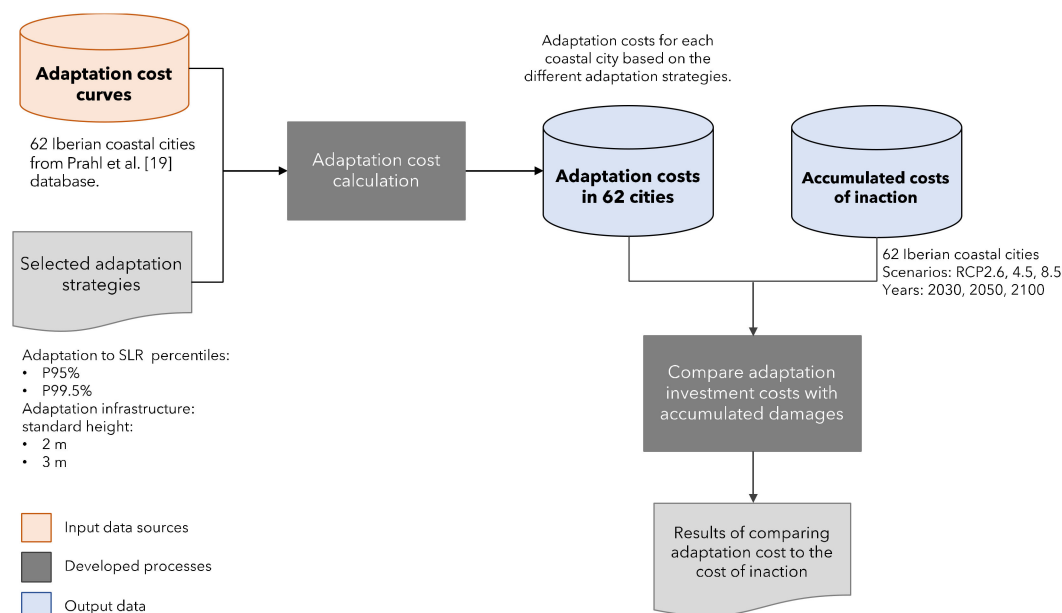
Adaptation cost curves

62 Iberian coastal cities from Prahl et al. [19] database.

Selected adaptation strategies

Adaptation to SLR percentiles:
• P95%
• P99.5%
Adaptation infrastructure: standard height:
• 2 m
• 3 m

Adaptation cost calculation

Adaptation costs for each coastal city based on the different adaptation strategies.

Adaptation costs in 62 cities

Accumulated costs of inaction

62 Iberian coastal cities
Scenarios: RCP2.6, 4.5, 8.5
Years: 2030, 2050, 2100

Compare adaptation investment costs with accumulated damages

Results of comparing adaptation cost to the cost of inaction

Input data sources

Developed processes

Output data